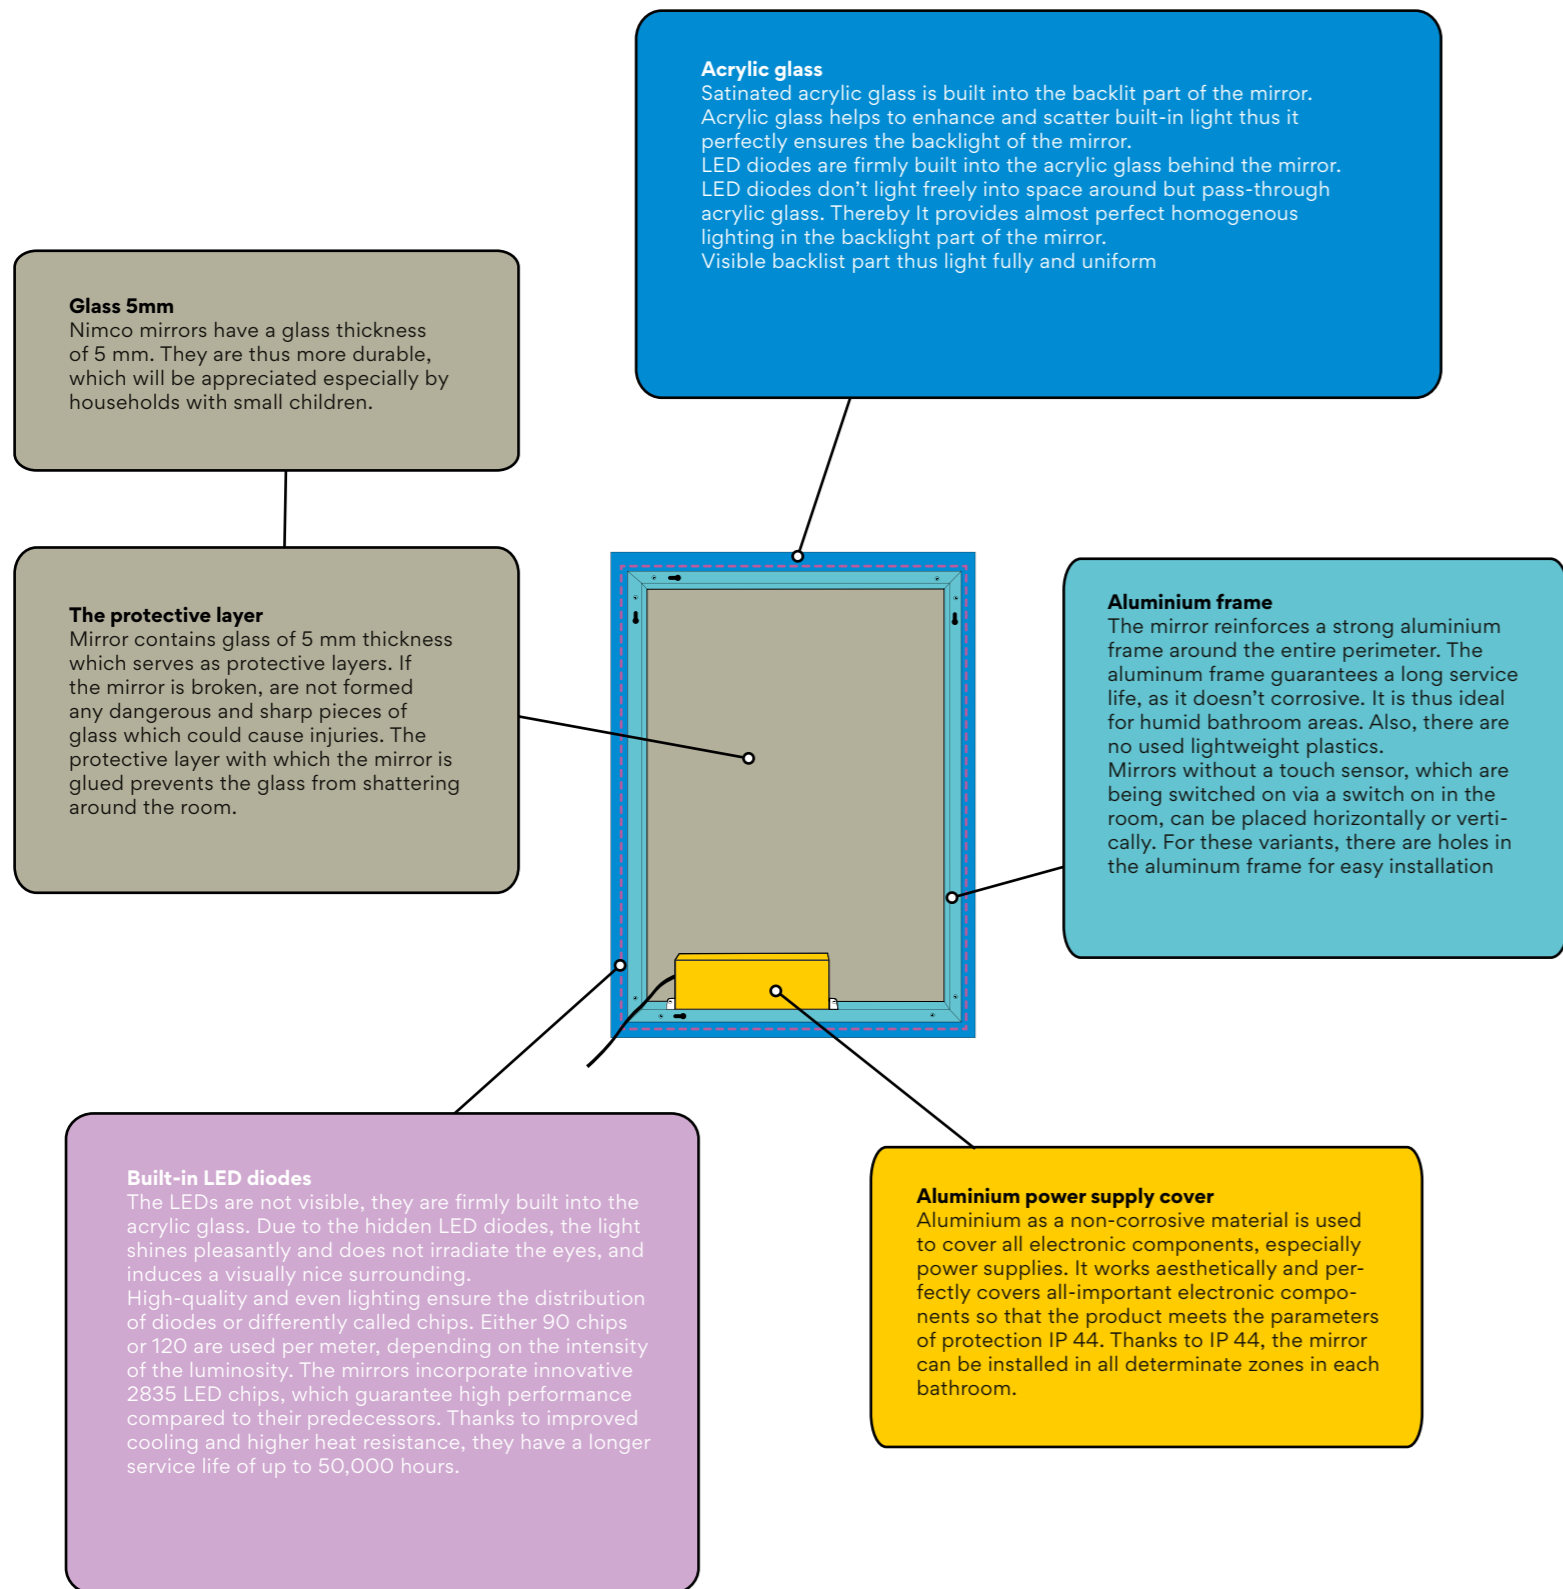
**Acrylic glass**
Satinated acrylic glass is built into the backlit part of the mirror. Acrylic glass helps to enhance and scatter built-in light thus it perfectly ensures the backlight of the mirror.
LED diodes are firmly built into the acrylic glass behind the mirror. LED diodes don't light freely into space around but pass-through acrylic glass. Thereby It provides almost perfect homogenous lighting in the backlight part of the mirror.
Visible backlist part thus light fully and uniform

**Glass 5mm**
Nimco mirrors have a glass thickness of 5 mm. They are thus more durable, which will be appreciated especially by households with small children.

**The protective layer**
Mirror contains glass of 5 mm thickness which serves as protective layers. If the mirror is broken, are not formed any dangerous and sharp pieces of glass which could cause injuries. The protective layer with which the mirror is glued prevents the glass from shattering around the room.

**Aluminium frame**
The mirror reinforces a strong aluminium frame around the entire perimeter. The aluminum frame guarantees a long service life, as it doesn't corrosive. It is thus ideal for humid bathroom areas. Also, there are no used lightweight plastics.
Mirrors without a touch sensor, which are being switched on via a switch on in the room, can be placed horizontally or vertically. For these variants, there are holes in the aluminum frame for easy installation

**Built-in LED diodes**
The LEDs are not visible, they are firmly built into the acrylic glass. Due to the hidden LED diodes, the light shines pleasantly and does not irradiate the eyes, and induces a visually nice surrounding.
High-quality and even lighting ensure the distribution of diodes or differently called chips. Either 90 chips or 120 are used per meter, depending on the intensity of the luminosity. The mirrors incorporate innovative 2835 LED chips, which guarantee high performance compared to their predecessors. Thanks to improved cooling and higher heat resistance, they have a longer service life of up to 50,000 hours.

**Aluminium power supply cover**
Aluminium as a non-corrosive material is used to cover all electronic components, especially power supplies. It works aesthetically and perfectly covers all-important electronic components so that the product meets the parameters of protection IP 44. Thanks to IP 44, the mirror can be installed in all determinate zones in each bathroom.